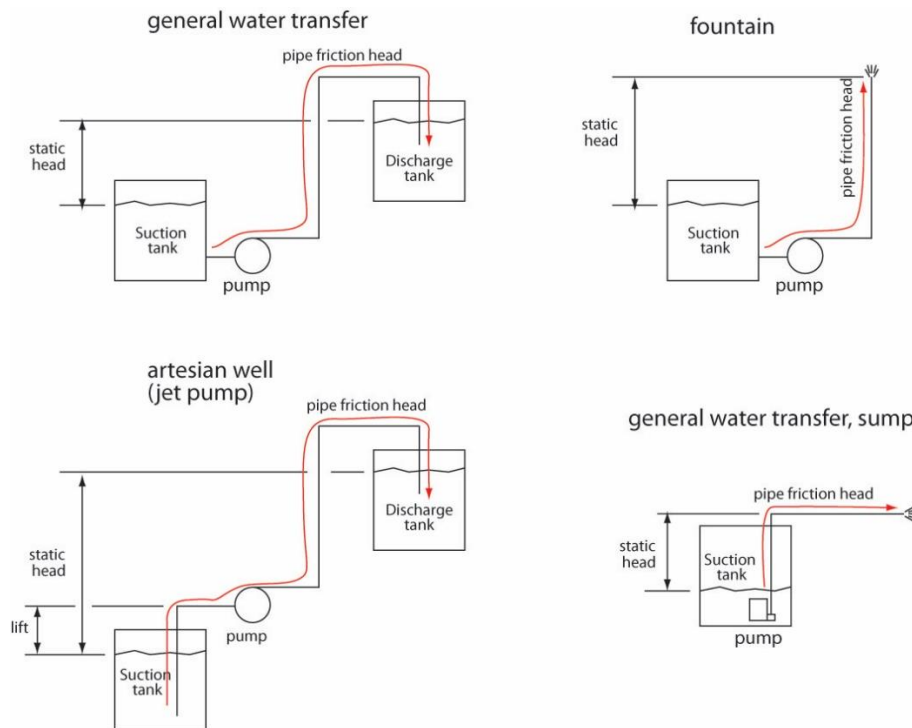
general water transfer

pipe friction head

static head

Discharge tank

Suction tank

pump

fountain

static head

pipe friction head

Suction tank

pump

artesian well (jet pump)

pipe friction head

static head

lift

Discharge tank

pump

Suction tank

general water transfer, sump

pipe friction head

static head

Suction tank

pump